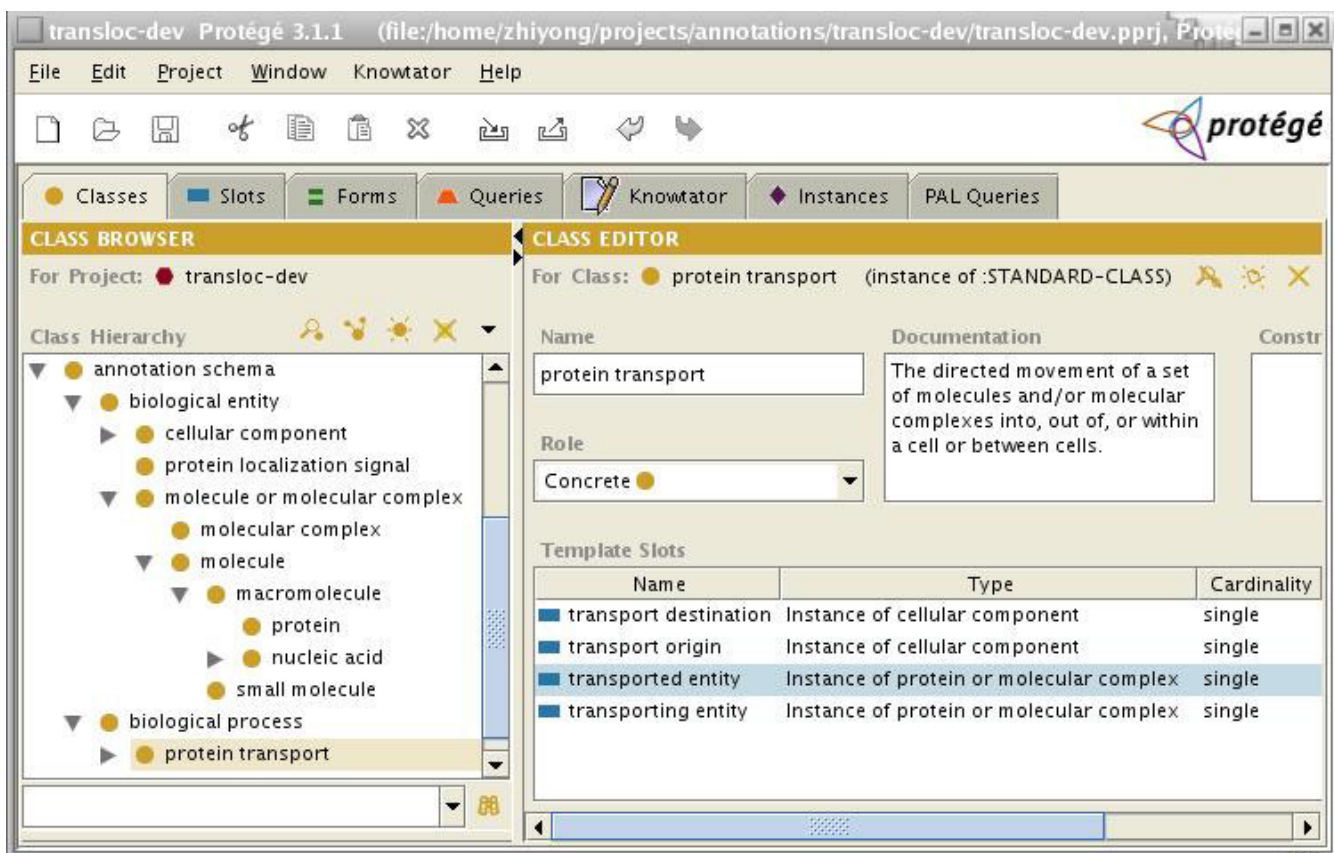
transloc-dev Protégé 3.1.1 (file:/home/zhiyong/projects/annotations/transloc-dev/transloc-dev.pprj, Prote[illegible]

File Edit Project Window Knowtator Help

protégé

Classes | Slots | Forms | Queries | Knowtator | Instances | PAL Queries

CLASS BROWSER

For Project: transloc-dev

Class Hierarchy

annotation schema
biological entity
cellular component
protein localization signal
molecule or molecular complex
molecular complex
molecule
macromolecule
protein
nucleic acid
small molecule
biological process
protein transport

CLASS EDITOR

For Class: protein transport (instance of :STANDARD-CLASS)

Name

protein transport

Documentation

The directed movement of a set of molecules and/or molecular complexes into, out of, or within a cell or between cells.

Constr

Role

Concrete

Template Slots

| Name | Type | Cardinality |
|---|---|---|
| transport destination | Instance of cellular component | single |
| transport origin | Instance of cellular component | single |
| transported entity | Instance of protein or molecular complex | single |
| transporting entity | Instance of protein or molecular complex | single |